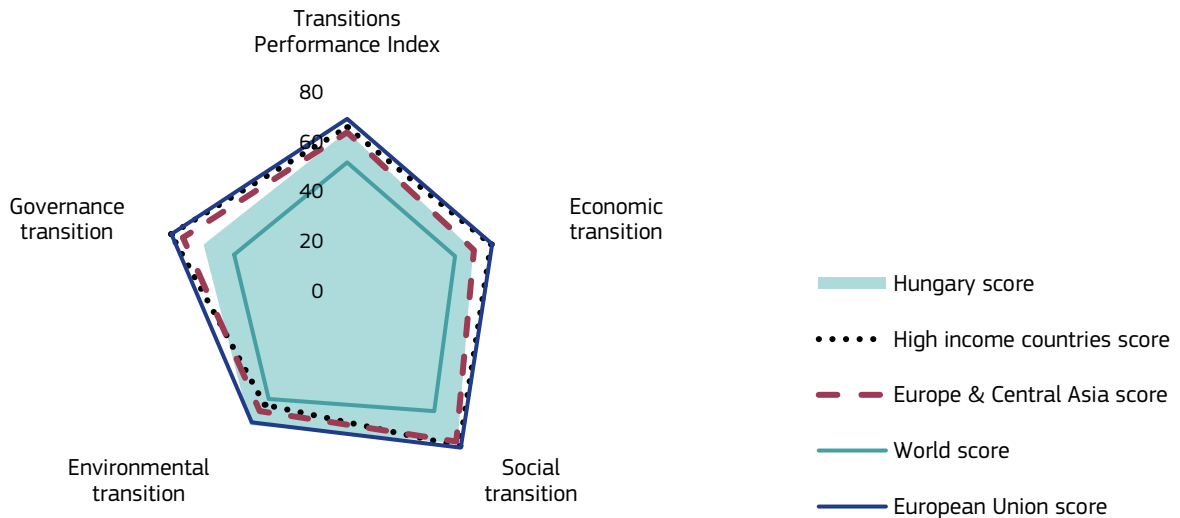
Transitions Performance Index

80

60

40

20

0

Economic transition

Social transition

Environmental transition

Governance transition

Hungary score

High income countries score

Europe & Central Asia score

World score

European Union score